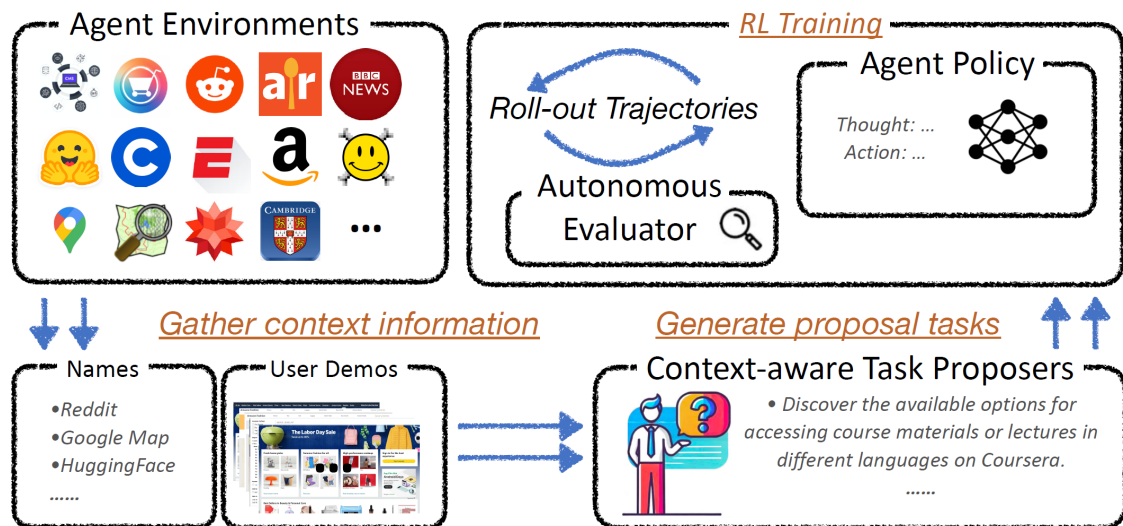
Agent Environments

BBC NEWS

CAMBRIDGE

...

RL Training

Roll-out Trajectories

Autonomous Evaluator

Agent Policy

Thought: ...
Action: ...

Gather context information

Generate proposal tasks

Names

•Reddit
•Google Map
•HuggingFace
......

User Demos

The Labor Day Sale

Context-aware Task Proposers

• Discover the available options for accessing course materials or lectures in different languages on Coursera.

.....